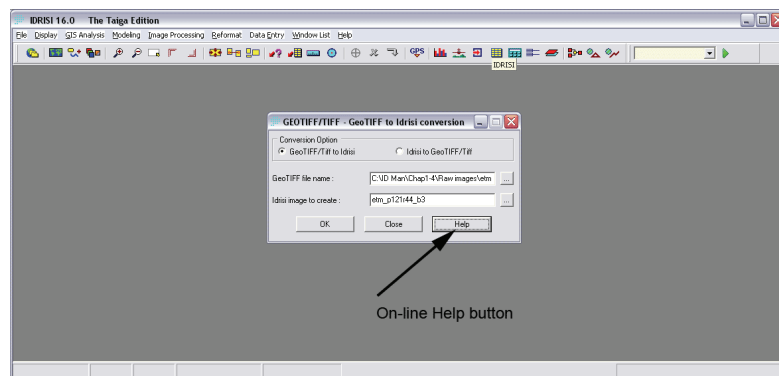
IDRISI 16.0 The Taiga Edition

File Display GIS Analysis Modeling Image Processing Reformat Data Entry Window List Help

GPS

IDRISI

GEOTIFF/TIFF - GeoTIFF to Idrisi conversion

Conversion Option

GeoTIFF/Tiff to Idrisi

Idrisi to GeoTIFF/Tiff

GeoTIFF file name :

C:\ID Man\Chap1-4\Raw images\etm

...

Idrisi image to create :

etm_p121r44_b3

...

OK

Close

Help

On-line Help button